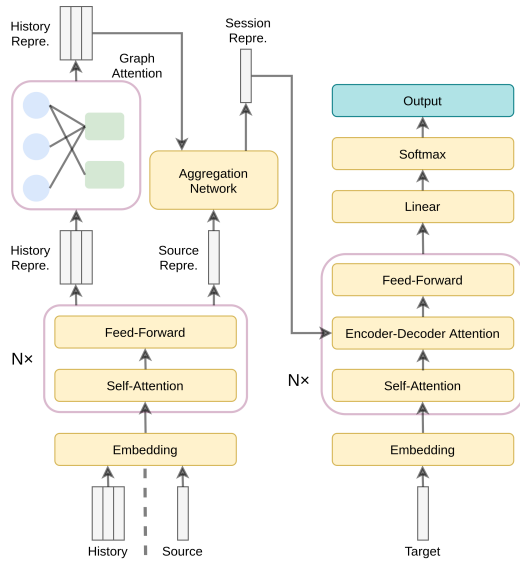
History Repre.

Graph Attention

Session Repre.

Aggregation Network

History Repre.

Source Repre.

N×

Feed-Forward

Self-Attention

Embedding

History

Source

Output

Softmax

Linear

Feed-Forward

Encoder-Decoder Attention

Self-Attention

N×

Embedding

Target